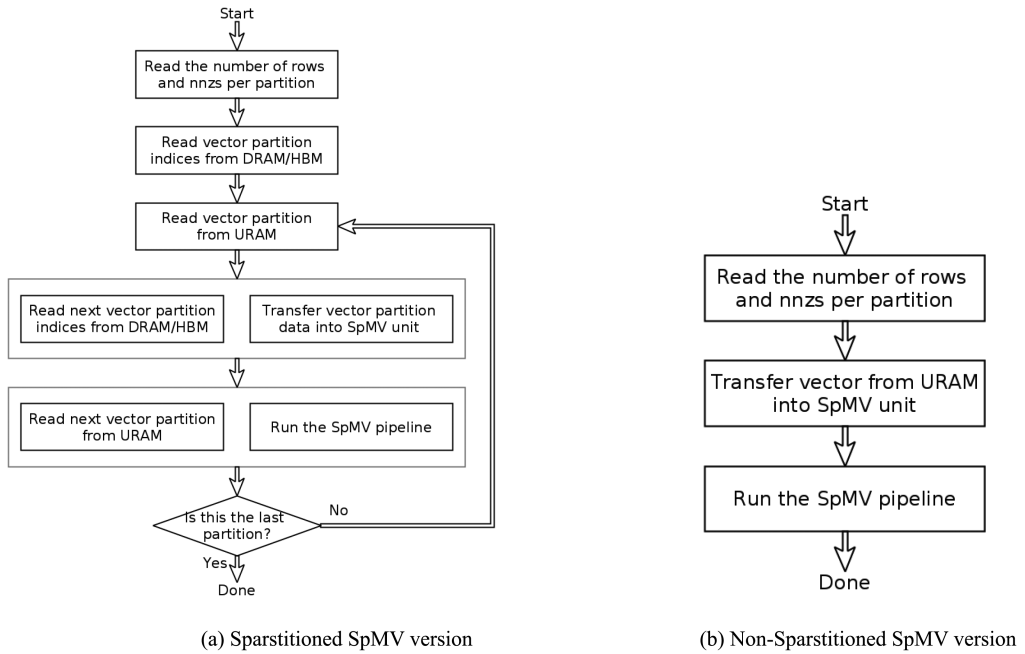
Start

Read the number of rows and nnzs per partition

Read vector partition indices from DRAM/HBM

Read vector partition from URAM

Read next vector partition indices from DRAM/HBM

Transfer vector partition data into SpMV unit

Read next vector partition from URAM

Run the SpMV pipeline

Is this the last partition?

No

Yes

Done

(a) Sparstitioned SpMV version

Start

Read the number of rows and nnzs per partition

Transfer vector from URAM into SpMV unit

Run the SpMV pipeline

Done

(b) Non-Sparstitioned SpMV version